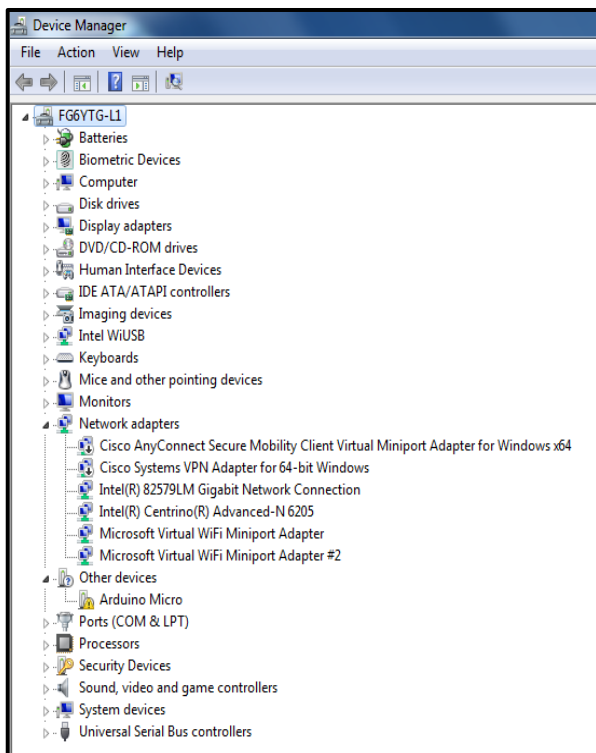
Device Manager

File Action View Help

FG6YTG-L1
Batteries
Biometric Devices
Computer
Disk drives
Display adapters
DVD/CD-ROM drives
Human Interface Devices
IDE ATA/ATAPI controllers
Imaging devices
Intel WiUSB
Keyboards
Mice and other pointing devices
Monitors
Network adapters
Cisco AnyConnect Secure Mobility Client Virtual Miniport Adapter for Windows x64
Cisco Systems VPN Adapter for 64-bit Windows
Intel(R) 82579LM Gigabit Network Connection
Intel(R) Centrino(R) Advanced-N 6205
Microsoft Virtual WiFi Miniport Adapter
Microsoft Virtual WiFi Miniport Adapter #2
Other devices
Arduino Micro
Ports (COM & LPT)
Processors
Security Devices
Sound, video and game controllers
System devices
Universal Serial Bus controllers